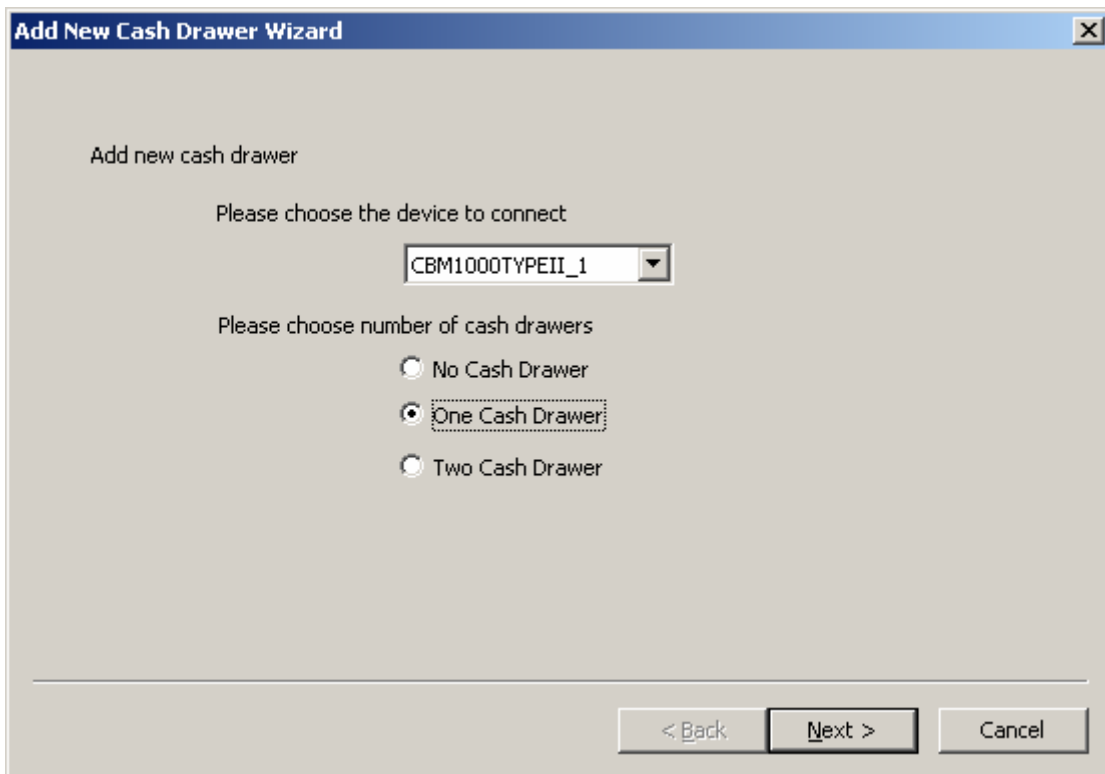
Add New Cash Drawer Wizard

Add new cash drawer

Please choose the device to connect

CBM1000TYPEII_1

Please choose number of cash drawers

No Cash Drawer

One Cash Drawer

Two Cash Drawer

< Back

Next >

Cancel